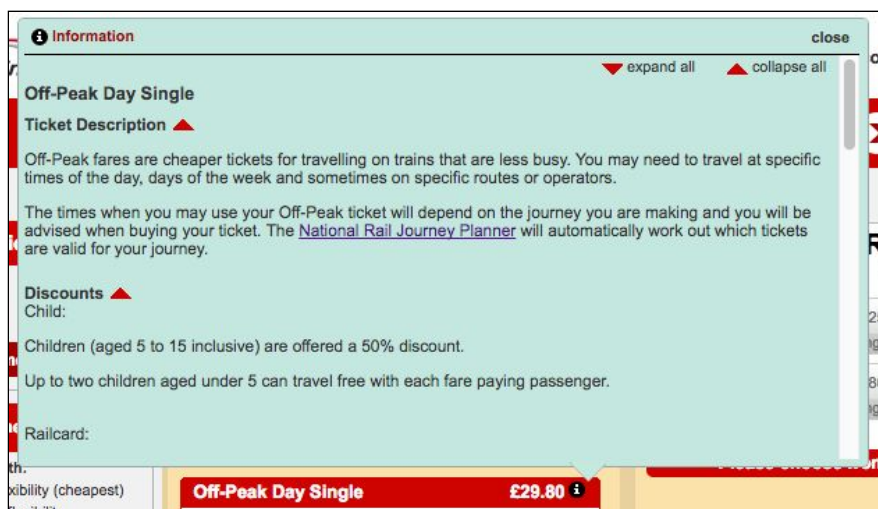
Information

close

expand all

collapse all

Off-Peak Day Single

Ticket Description

Off-Peak fares are cheaper tickets for travelling on trains that are less busy. You may need to travel at specific times of the day, days of the week and sometimes on specific routes or operators.

The times when you may use your Off-Peak ticket will depend on the journey you are making and you will be advised when buying your ticket. The National Rail Journey Planner will automatically work out which tickets are valid for your journey.

Discounts
Child:

Children (aged 5 to 15 inclusive) are offered a 50% discount.

Up to two children aged under 5 can travel free with each fare paying passenger.

Railcard:

th.
xibility (cheapest)

Off-Peak Day Single £29.80